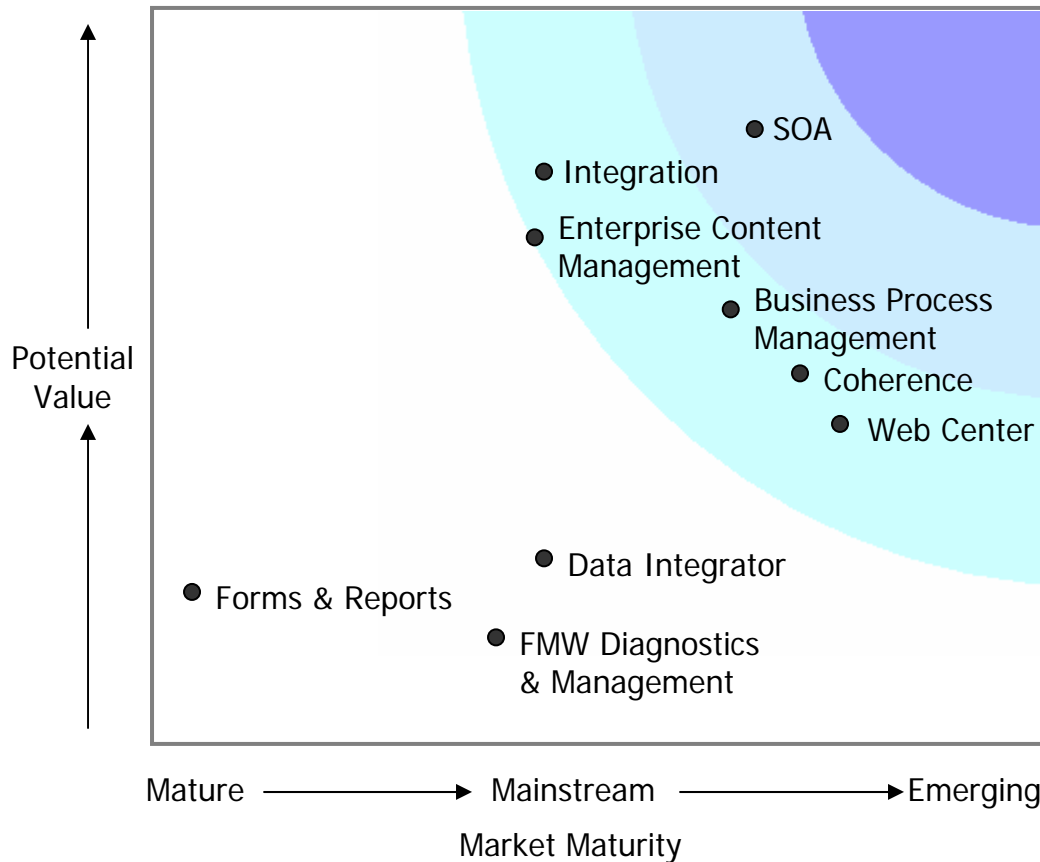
Potential Value

SOA

Integration

Enterprise Content Management

Business Process Management

Coherence

Web Center

Data Integrator

Forms & Reports

FMW Diagnostics & Management

Mature → Mainstream → Emerging

Market Maturity